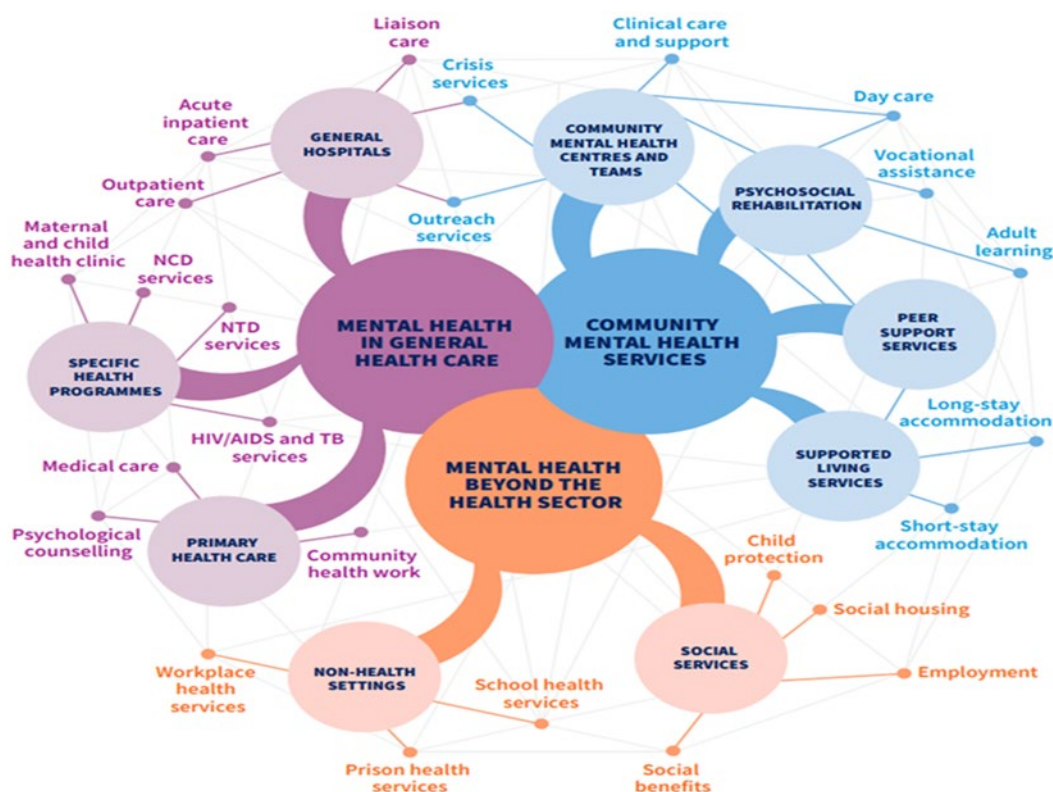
Liaison care

Crisis services

Clinical care and support

Day care

Acute inpatient care

GENERAL HOSPITALS

COMMUNITY MENTAL HEALTH CENTRES AND TEAMS

Vocational assistance

PSYCHOSOCIAL REHABILITATION

Outpatient care

Outreach services

Adult learning

Maternal and child health clinic

NCD services

NTD services

MENTAL HEALTH IN GENERAL HEALTH CARE

COMMUNITY MENTAL HEALTH SERVICES

PEER SUPPORT SERVICES

SPECIFIC HEALTH PROGRAMMES

HIV/AIDS and TB services

Long-stay accommodation

Medical care

MENTAL HEALTH BEYOND THE HEALTH SECTOR

SUPPORTED LIVING SERVICES

Psychological counselling

PRIMARY HEALTH CARE

Community health work

Short-stay accommodation

Child protection

Social housing

SOCIAL SERVICES

Employment

Workplace health services

NON-HEALTH SETTINGS

School health services

Prison health services

Social benefits